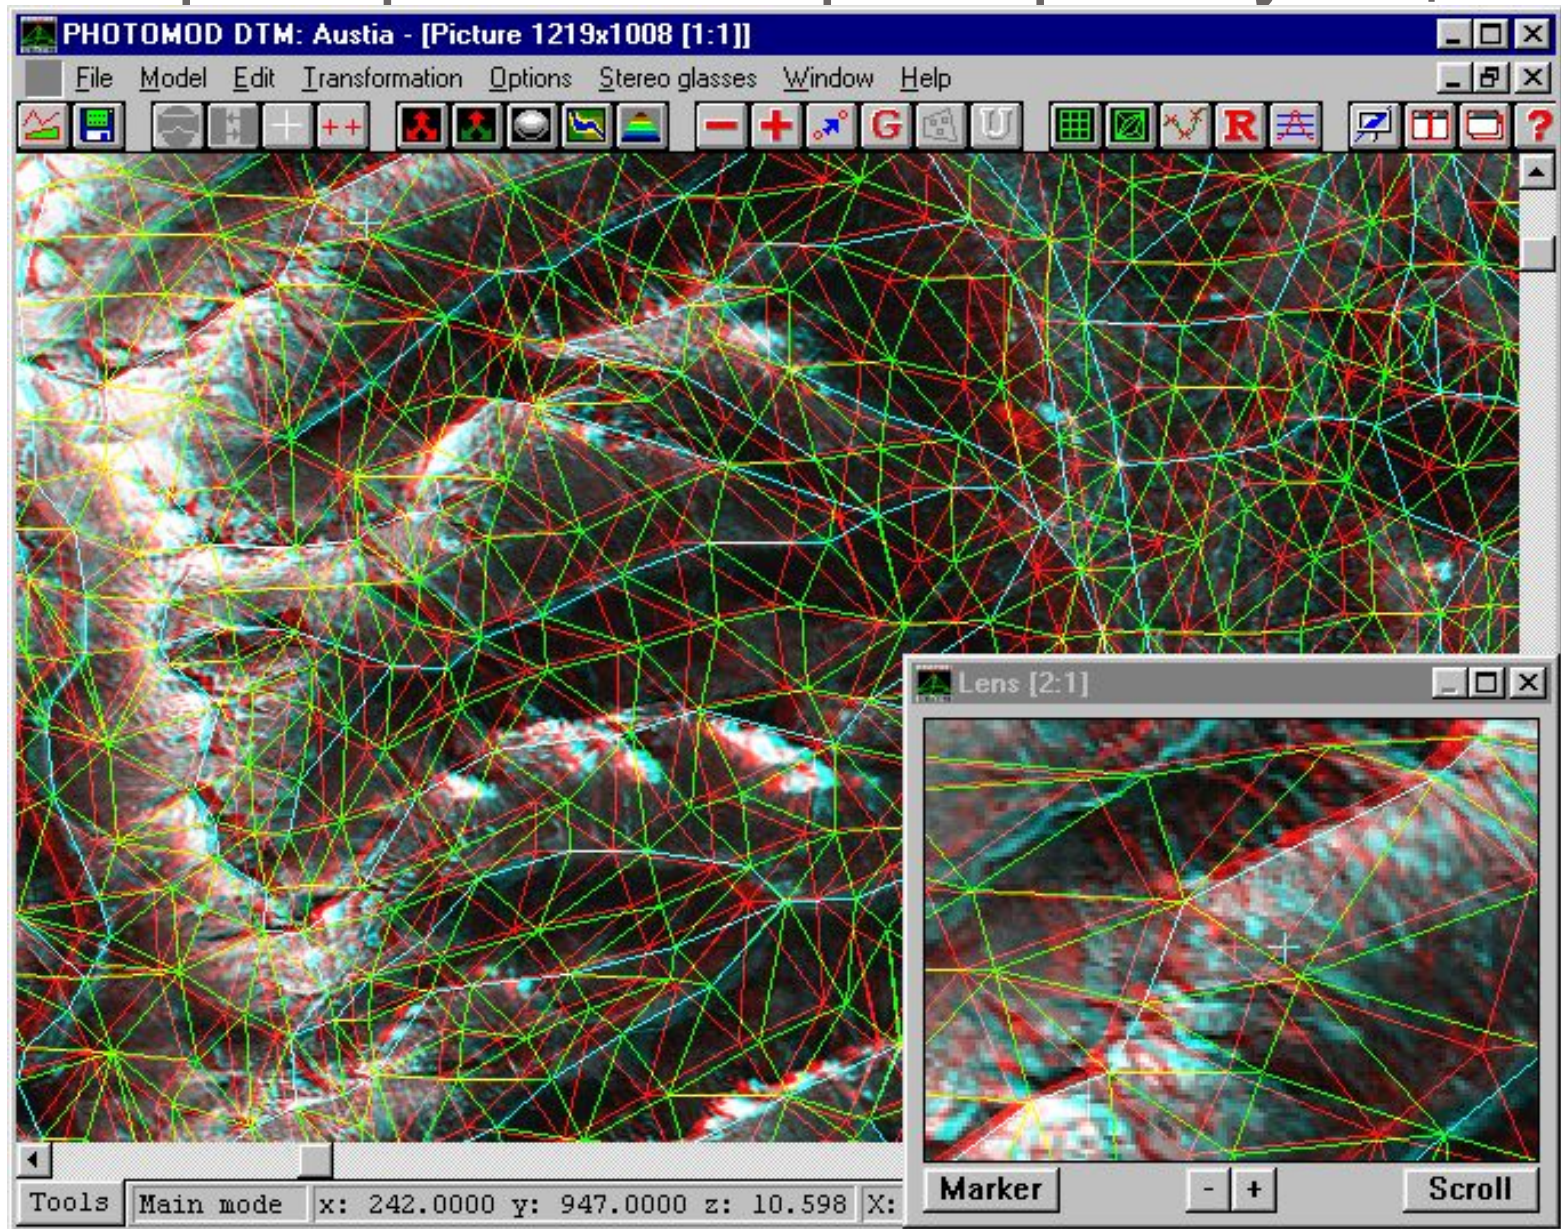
PHOTOMOD DTM: Austia - [Picture 1219x1008 [1:1]]

File Model Edit Transformation Options Stereo glasses Window Help

++ G U R ?

Lens [2:1]

Marker - + Scroll

Tools Main mode x: 242.0000 y: 947.0000 z: 10.598 X: